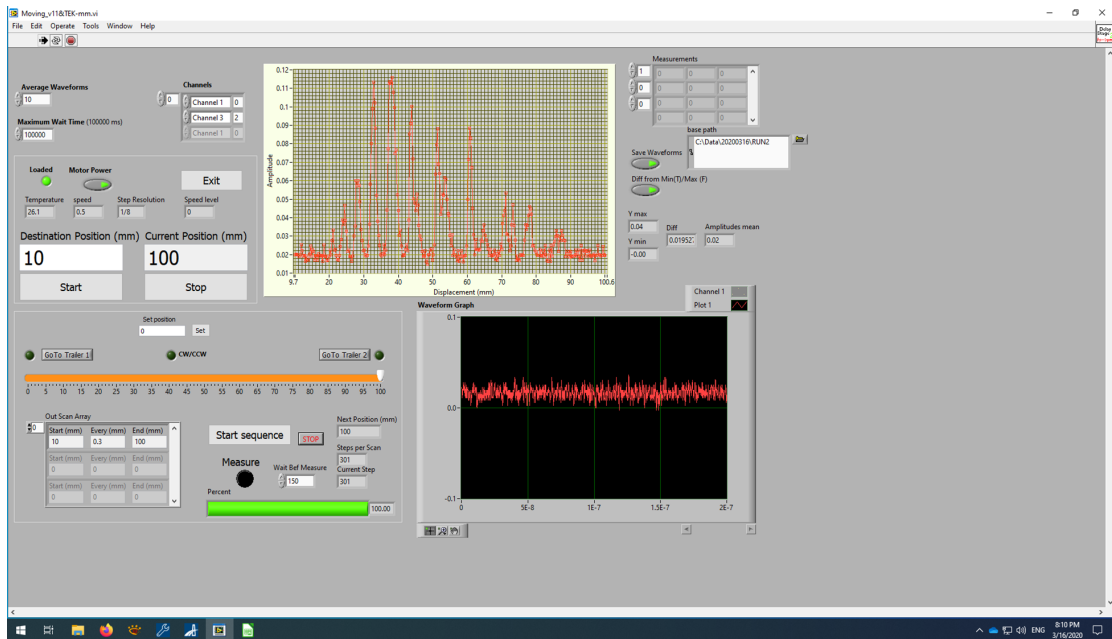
Moving_v11&TEK-mm.vi
File Edit Operate Tools Window Help

Average Waveforms
10
Maximum Wait Time (100000 ms)
100000

Channels
0
Channel 1 0
Channel 3 2
Channel 1 0

Loaded
Motor Power
Exit
Temperature 26.1
speed 0.5
Step Resolution 1/8
Speed level 0

Destination Position (mm)
10
Current Position (mm)
100
Start
Stop

0.12
0.11
0.1
0.09
0.08
0.07
0.06
0.05
0.04
0.03
0.02
0.01
Amplitude
9.7 20 30 40 50 60 70 80 90 100.6
Displacement (mm)

Measurements
1 0 0 0
0 0 0 0
0 0 0 0
0 0 0

base path
C:\Data\20200316\RUN2
Save Waveforms
Diff from Min(T)/Max (F)

Y max 0.04
Diff 0.01952
Amplitudes mean 0.02
Y min -0.00

Set position
0
Set
GoTo Trailer 1
CW/CCW
GoTo Trailer 2
0 5 10 15 20 25 30 35 40 45 50 55 60 65 70 75 80 85 90 95 100

Out Scan Array
0
Start (mm) 10
Every (mm) 0.3
End (mm) 100
Start (mm) 0
Every (mm) 0
End (mm) 0
Start (mm) 0
Every (mm) 0
End (mm) 0

Start sequence
STOP
Measure
Wait Bef Measure
150
Next Position (mm)
100
Steps per Scan
301
Current Step
301
Percent
100.00

Channel 1
Plot 1
Waveform Graph
0.1
0.0
-0.1
0 5E-8 1E-7 1.5E-7 2E-7

ENG 8:10 PM 3/16/2020